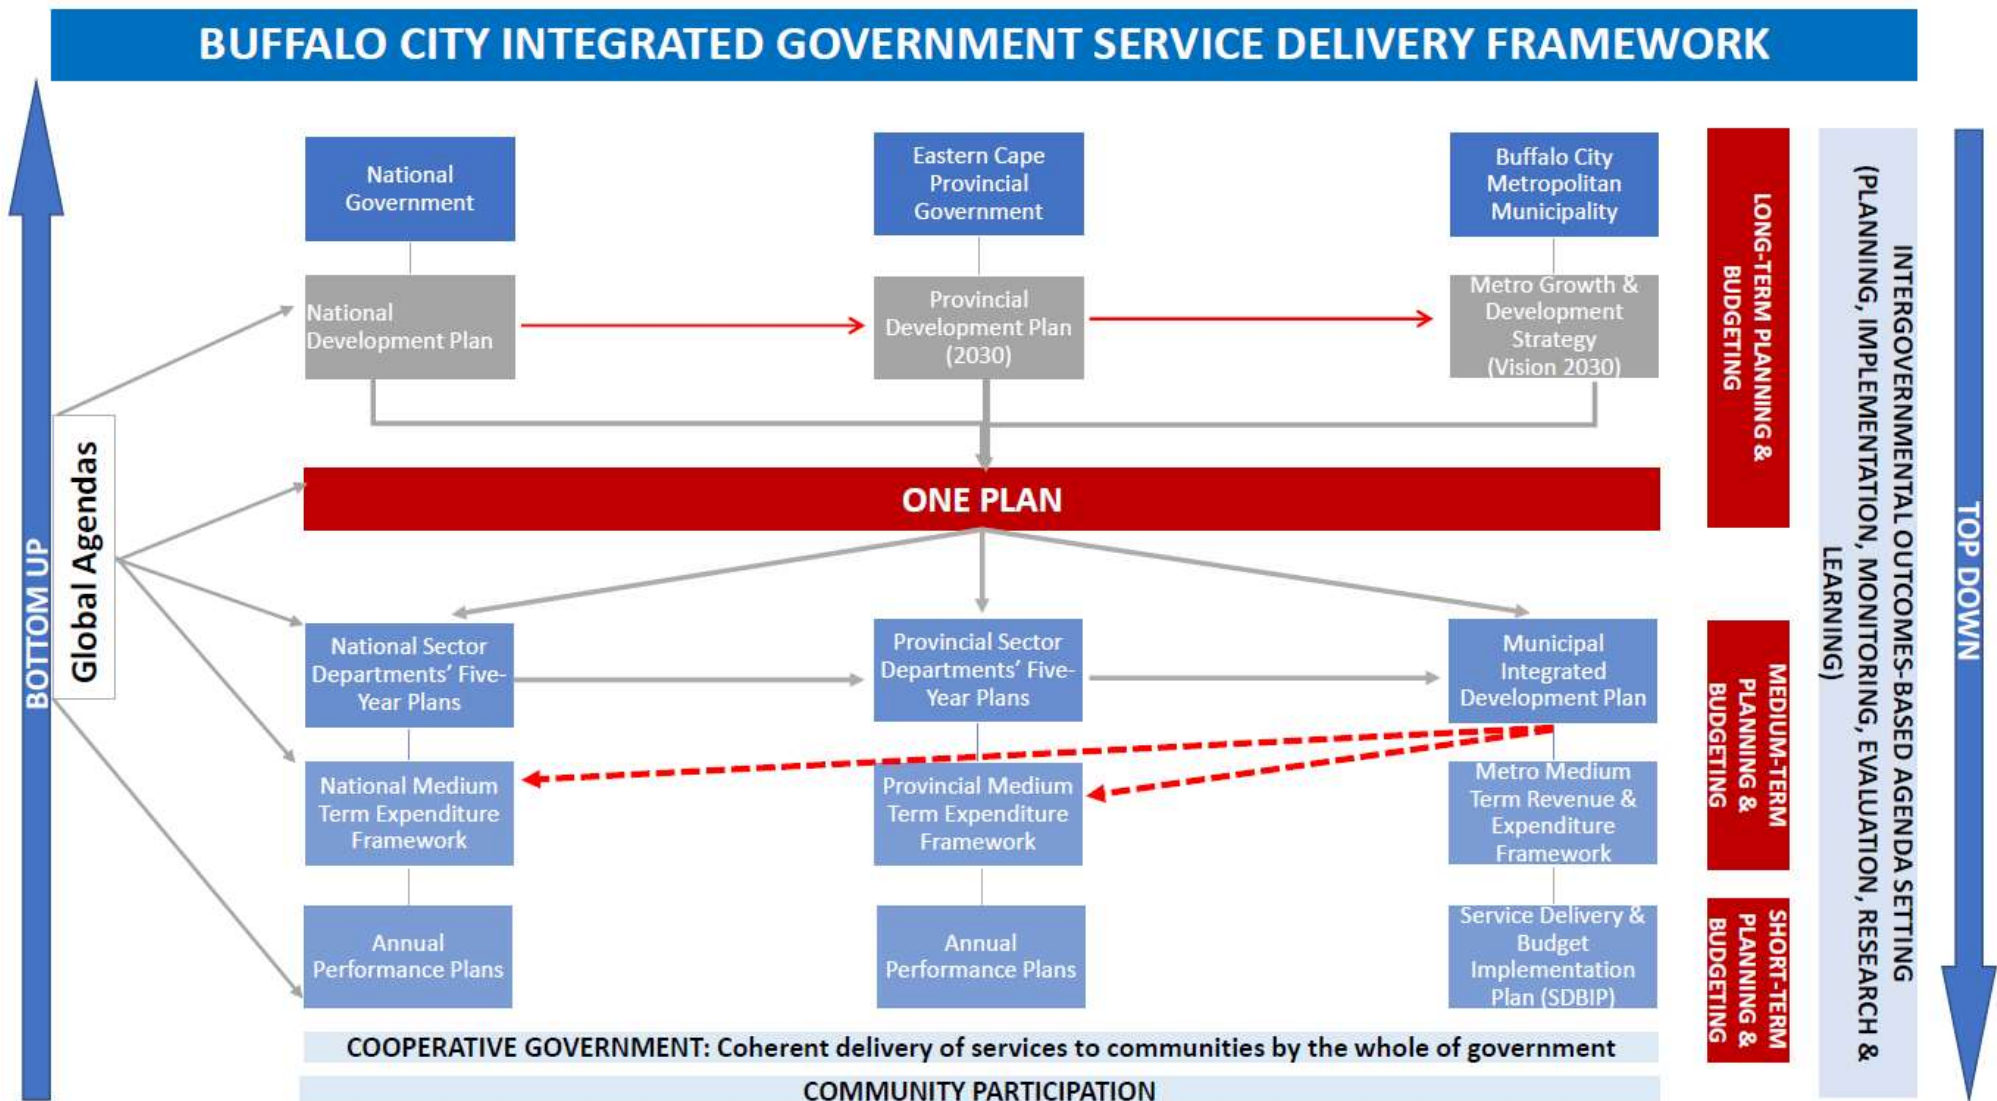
BUFFALO CITY INTEGRATED GOVERNMENT SERVICE DELIVERY FRAMEWORK

BOTTOM UP

Global Agendas

National Government

Eastern Cape Provincial Government

Buffalo City Metropolitan Municipality

National Development Plan

Provincial Development Plan (2030)

Metro Growth & Development Strategy (Vision 2030)

ONE PLAN

National Sector Departments' Five-Year Plans

Provincial Sector Departments' Five-Year Plans

Municipal Integrated Development Plan

National Medium Term Expenditure Framework

Provincial Medium Term Expenditure Framework

Metro Medium Term Revenue & Expenditure Framework

Annual Performance Plans

Annual Performance Plans

Service Delivery & Budget Implementation Plan (SDBIP)

COOPERATIVE GOVERNMENT: Coherent delivery of services to communities by the whole of government

COMMUNITY PARTICIPATION

LONG-TERM PLANNING & BUDGETING

MEDIUM-TERM PLANNING & BUDGETING

SHORT-TERM PLANNING & BUDGETING

INTERGOVERNMENTAL OUTCOMES-BASED AGENDA SETTING (PLANNING, IMPLEMENTATION, MONITORING, EVALUATION, RESEARCH & LEARNING)

TOP DOWN